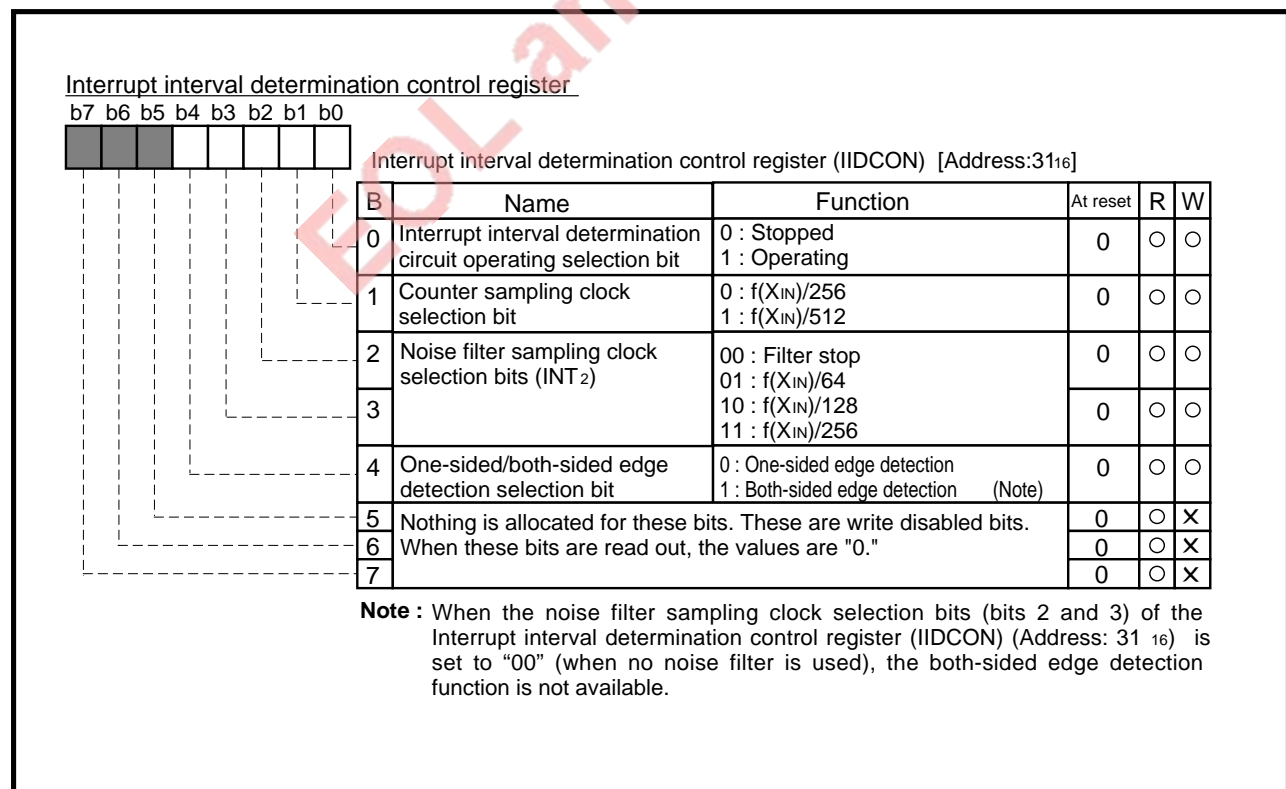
Interrupt interval determination control register

b7 b6 b5 b4 b3 b2 b1 b0

Interrupt interval determination control register (IIDCON) [Address:31$_{16}$]

| B | Name | Function | At reset | R | W |
|---|---|---|---|---|---|
| 0 | Interrupt interval determination circuit operating selection bit | 0 : Stopped 1 : Operating | 0 | ○ | ○ |
| 1 | Counter sampling clock selection bit | 0 : f($X_{IN}$)/256 1 : f($X_{IN}$)/512 | 0 | ○ | ○ |
| 2 | Noise filter sampling clock selection bits ($INT_2$) | 00 : Filter stop 01 : f($X_{IN}$)/64 10 : f($X_{IN}$)/128 11 : f($X_{IN}$)/256 | 0 | ○ | ○ |
| 3 | | | 0 | ○ | ○ |
| 4 | One-sided/both-sided edge detection selection bit | 0 : One-sided edge detection 1 : Both-sided edge detection (Note) | 0 | ○ | ○ |
| 5 | Nothing is allocated for these bits. These are write disabled bits. When these bits are read out, the values are "0." | | 0 | ○ | × |
| 6 | | | 0 | ○ | × |
| 7 | | | 0 | ○ | × |

Note : When the noise filter sampling clock selection bits (bits 2 and 3) of the Interrupt interval determination control register (IIDCON) (Address: 31 $_{16}$) is set to "00" (when no noise filter is used), the both-sided edge detection function is not available.